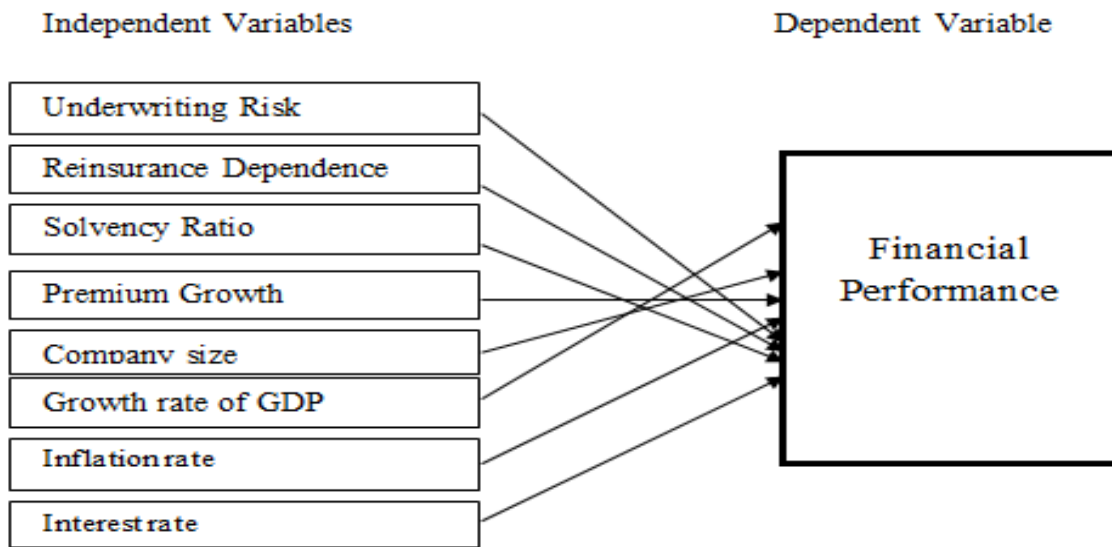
Independent Variables

Dependent Variable

Underwriting Risk

Reinsurance Dependence

Solvency Ratio

Premium Growth

Company size

Growth rate of GDP

Inflationrate

Interestrate

Financial Performance